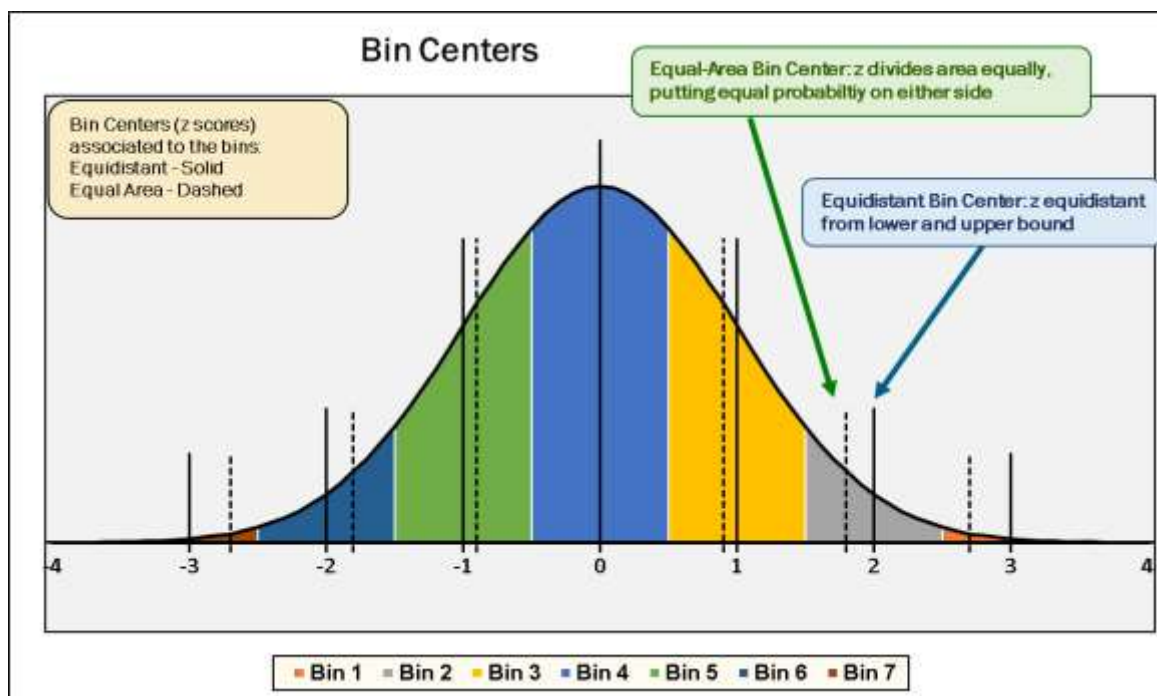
Bin Centers

Equal-Area Bin Center: z divides area equally, putting equal probabiltiy on either side

Bin Centers (z scores) associated to the bins: Equidistant - Solid Equal Area - Dashed

Equidistant Bin Center: z equidistant from lower and upper bound

-4
-3
-2
-1
0
1
2
3
4

Bin 1 Bin 2 Bin 3 Bin 4 Bin 5 Bin 6 Bin 7